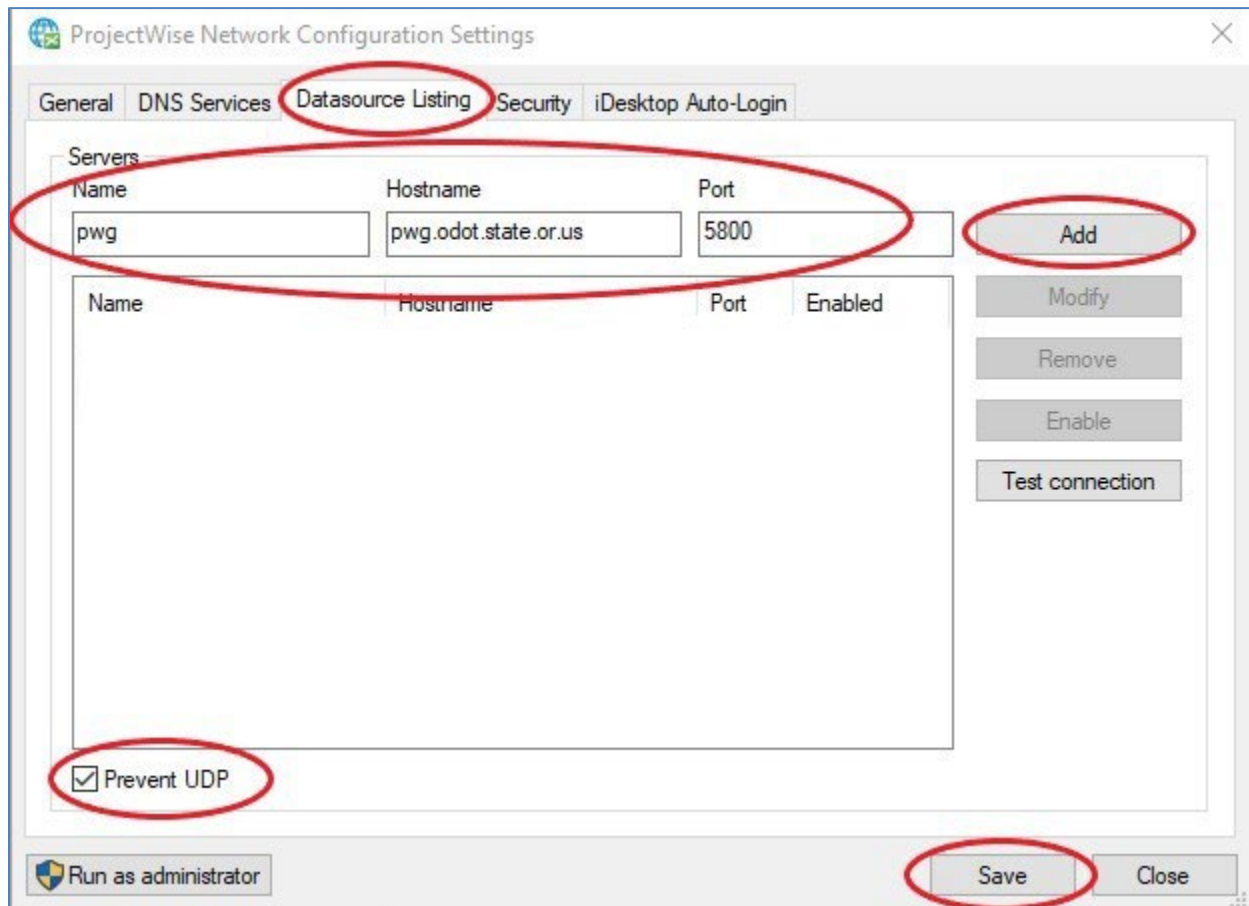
ProjectWise Network Configuration Settings

General | DNS Services | Datasource Listing | Security | iDesktop Auto-Login

Servers

Name: pwg
Hostname: pwg.odot.state.or.us
Port: 5800

Add

| Name | Hostname | Port | Enabled |
|---|---|---|---|

Modify

Remove

Enable

Test connection

☑ Prevent UDP

Run as administrator

Save

Close